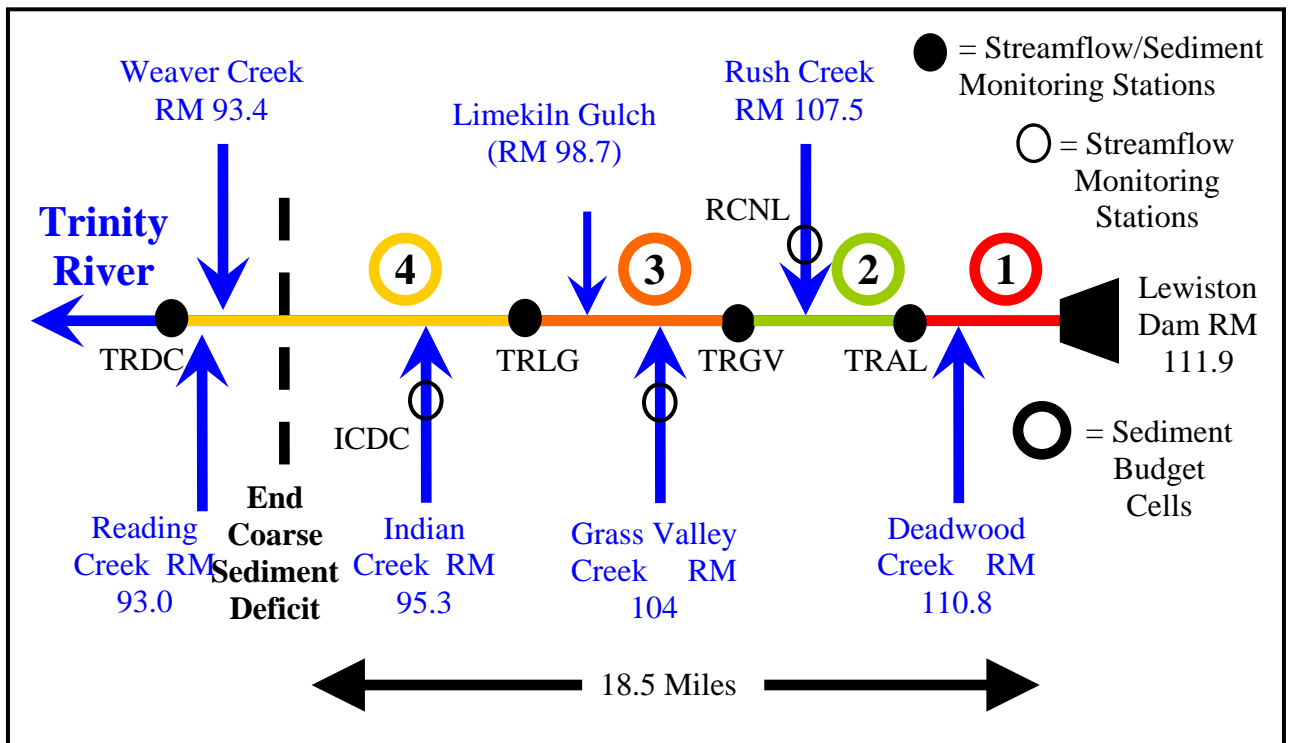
Weaver Creek
RM 93.4

Limekiln Gulch
(RM 98.7)

Rush Creek
RM 107.5

= Streamflow/Sediment Monitoring Stations

= Streamflow Monitoring Stations

Trinity River

RCNL

4

3

2

1

Lewiston Dam RM 111.9

TRDC

TRLG

TRGV

TRAL

= Sediment Budget Cells

ICDC

End Coarse Sediment Deficit

Reading Creek RM 93.0

Indian Creek RM 95.3

Grass Valley Creek RM 104

Deadwood Creek RM 110.8

18.5 Miles